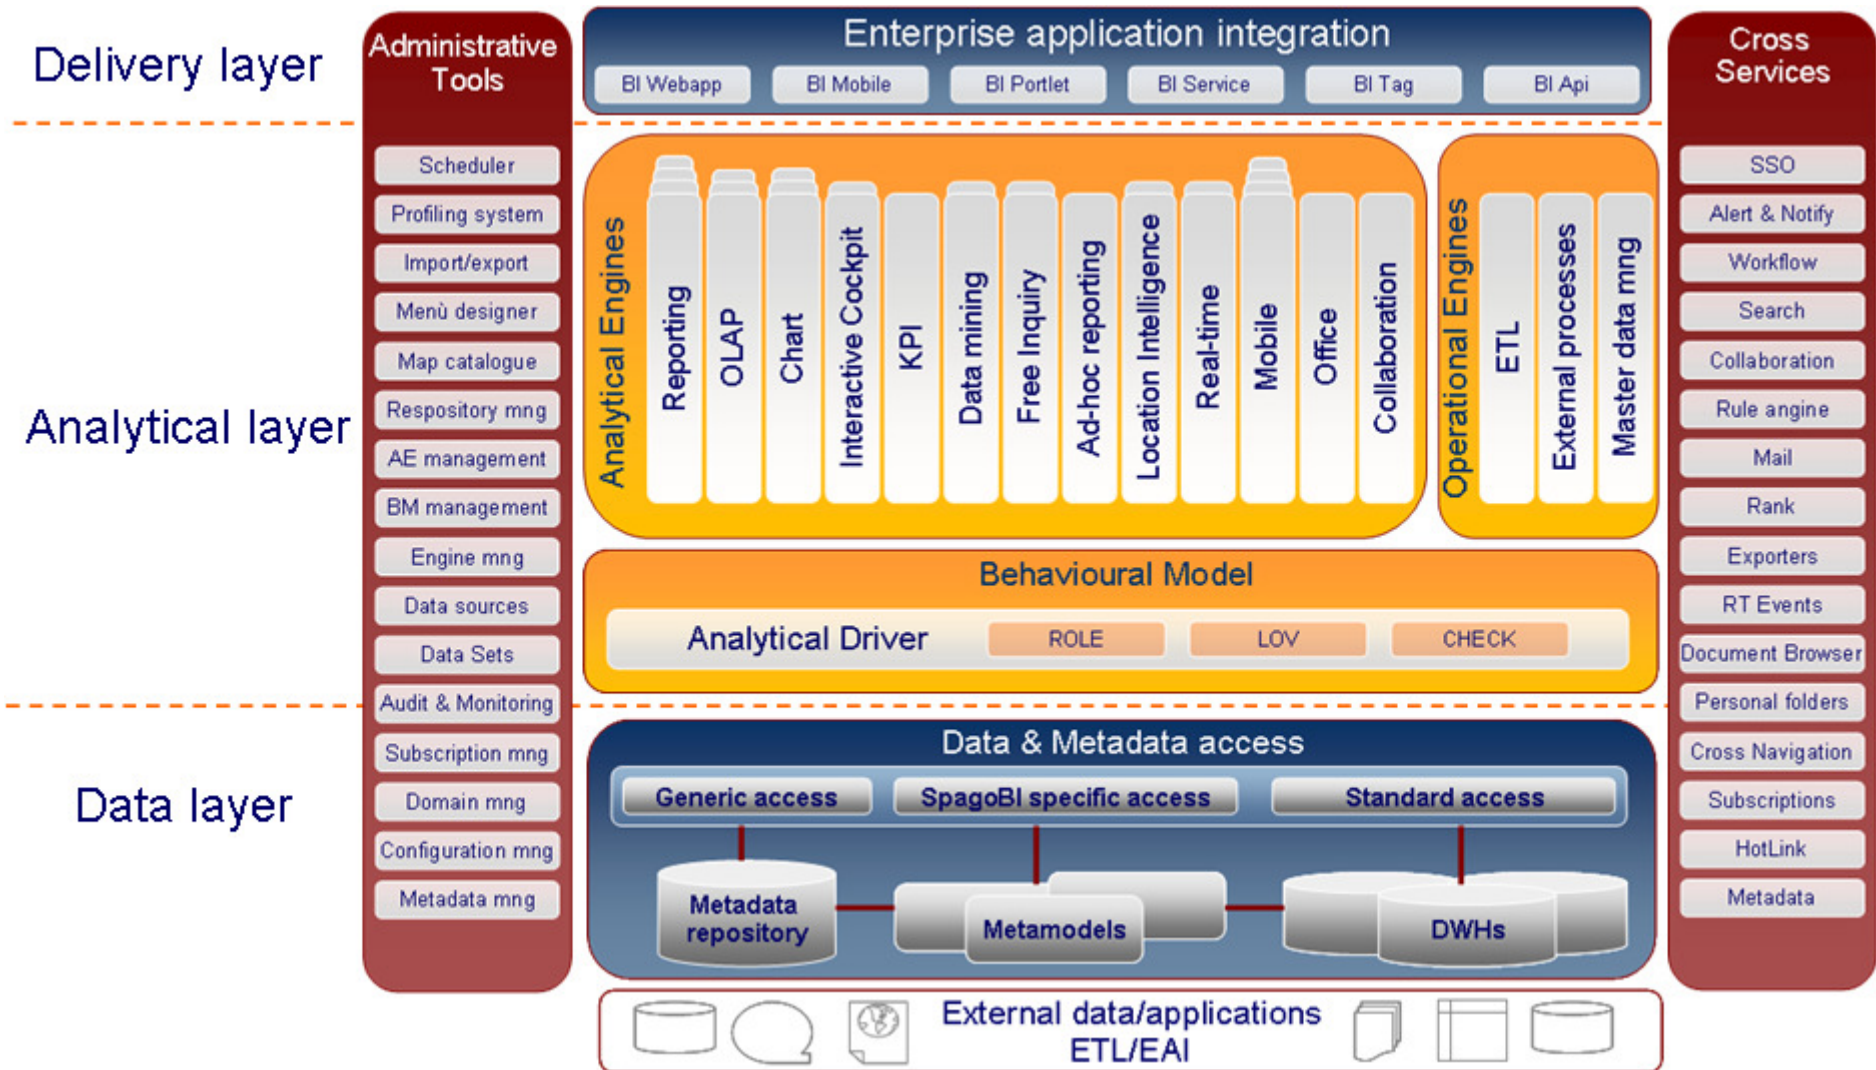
Delivery layer

Analytical layer

Data layer

Administrative Tools

Scheduler
Profiling system
Import/export
Menù designer
Map catalogue
Respository mng
AE management
BM management
Engine mng
Data sources
Data Sets
Audit & Monitoring
Subscription mng
Domain mng
Configuration mng
Metadata mng

Enterprise application integration

BI Webapp
BI Mobile
BI Portlet
BI Service
BI Tag
BI Api

Analytical Engines

Reporting
OLAP
Chart
Interactive Cockpit
KPI
Data mining
Free Inquiry
Ad-hoc reporting
Location Intelligence
Real-time
Mobile
Office
Collaboration

Operational Engines

ETL
External processes
Master data mng

Behavioural Model

Analytical Driver
ROLE
LOV
CHECK

Data & Metadata access

Generic access
SpagoBI specific access
Standard access

Metadata repository
Metamodels
DWHs

External data/applications
ETL/EAI

Cross Services

SSO
Alert & Notify
Workflow
Search
Collaboration
Rule angine
Mail
Rank
Exporters
RT Events
Document Browser
Personal folders
Cross Navigation
Subscriptions
HotLink
Metadata